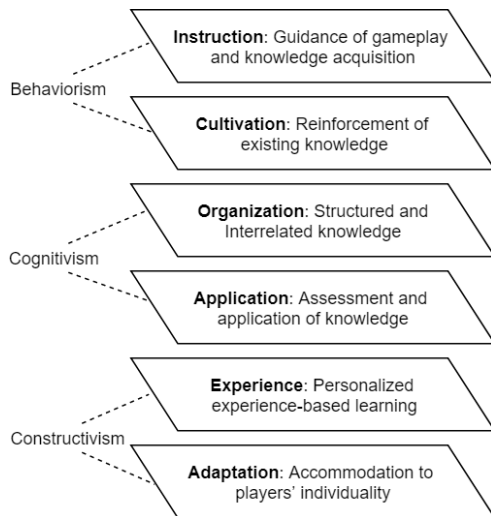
Behaviorism

Instruction: Guidance of gameplay and knowledge acquisition

Cultivation: Reinforcement of existing knowledge

Cognitivism

Organization: Structured and Interrelated knowledge

Application: Assessment and application of knowledge

Constructivism

Experience: Personalized experience-based learning

Adaptation: Accommodation to players' individuality